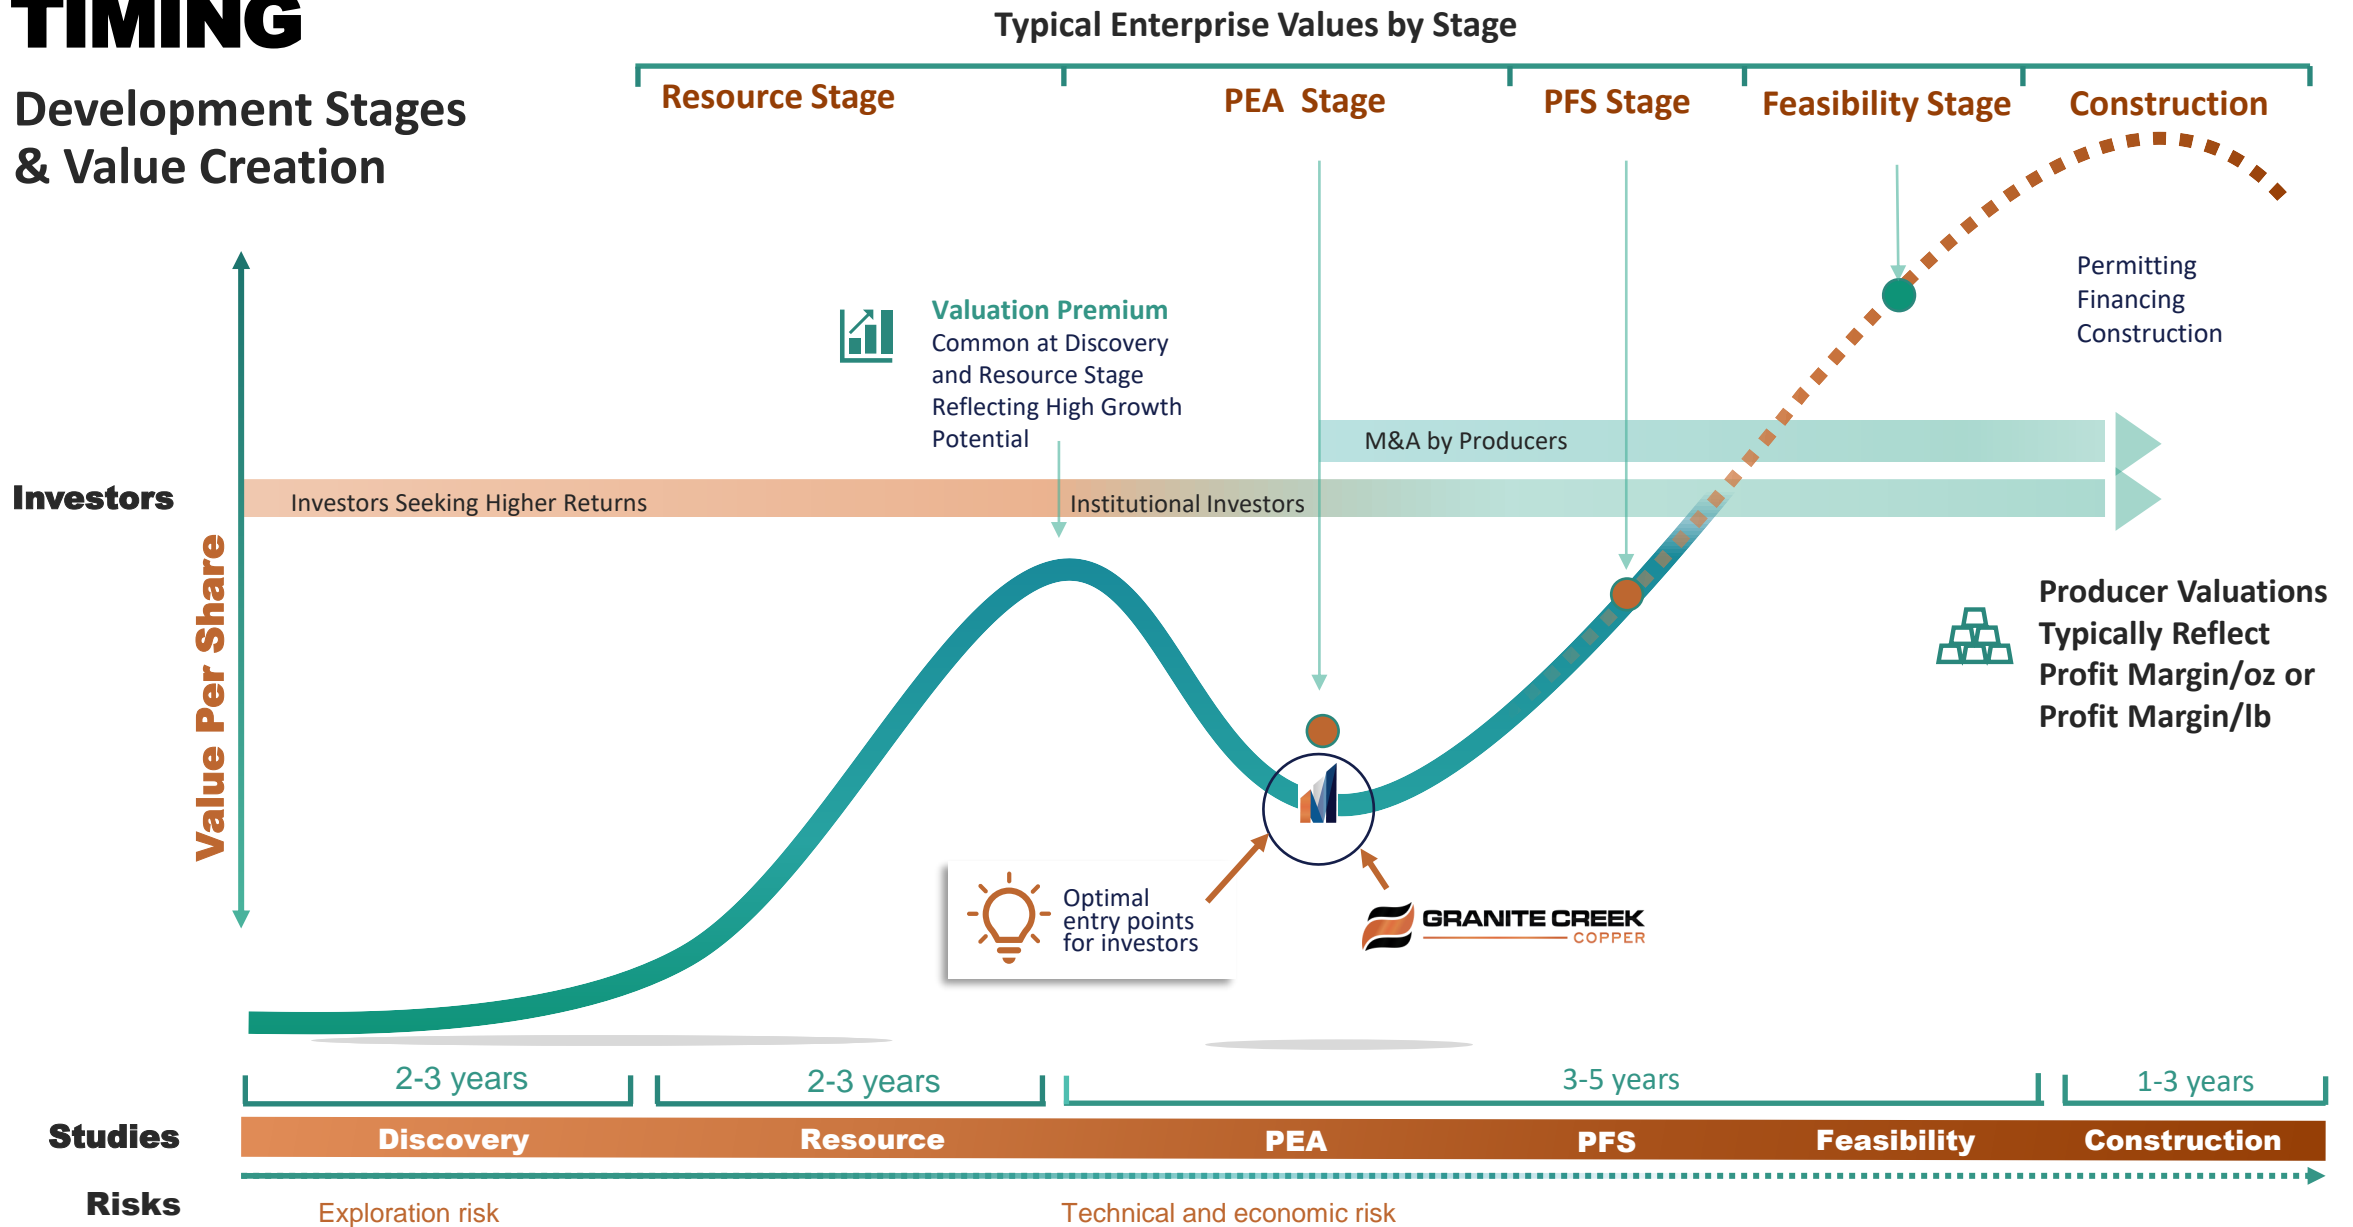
TIMING

Development Stages & Value Creation

Typical Enterprise Values by Stage

Resource Stage

PEA Stage

PFS Stage

Feasibility Stage

Construction

Permitting
Financing
Construction

Valuation Premium
Common at Discovery and Resource Stage Reflecting High Growth Potential

M&A by Producers

Investors

Investors Seeking Higher Returns

Institutional Investors

Value Per Share

Producer Valuations Typically Reflect Profit Margin/oz or Profit Margin/lb

Optimal entry points for investors

GRANITE CREEK COPPER

2-3 years

2-3 years

3-5 years

1-3 years

Studies

Discovery

Resource

PEA

PFS

Feasibility

Construction

Risks

Exploration risk

Technical and economic risk